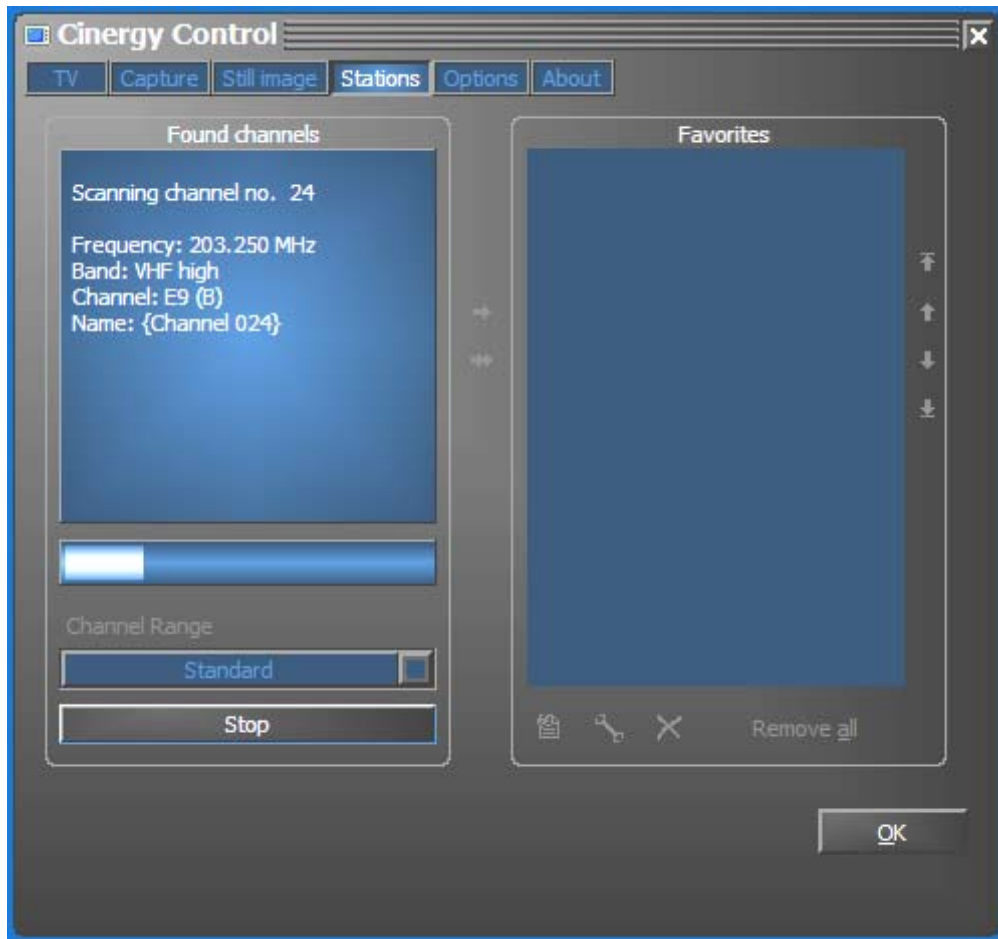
Cinergy Control

TV | Capture | Still image | Stations | Options | About

Found channels

Scanning channel no. 24

Frequency: 203.250 MHz
Band: VHF high
Channel: E9 (B)
Name: {Channel 024}

Channel Range

Standard

Stop

Favorites

Remove all

OK